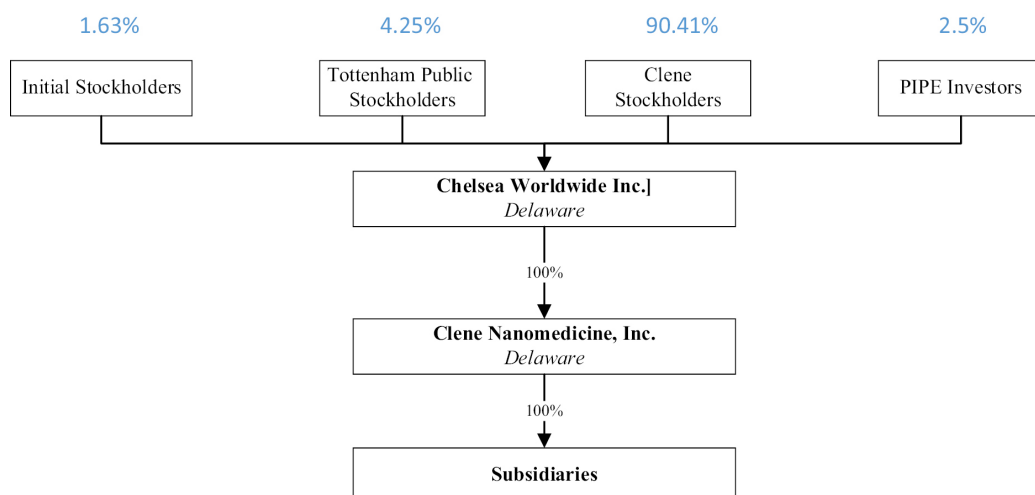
1.63%

4.25%

90.41%

2.5%

Initial Stockholders

Tottenham Public Stockholders

Clene Stockholders

PIPE Investors

**Chelsea Worldwide Inc.]**
*Delaware*

100%

**Clene Nanomedicine, Inc.**
*Delaware*

100%

**Subsidiaries**